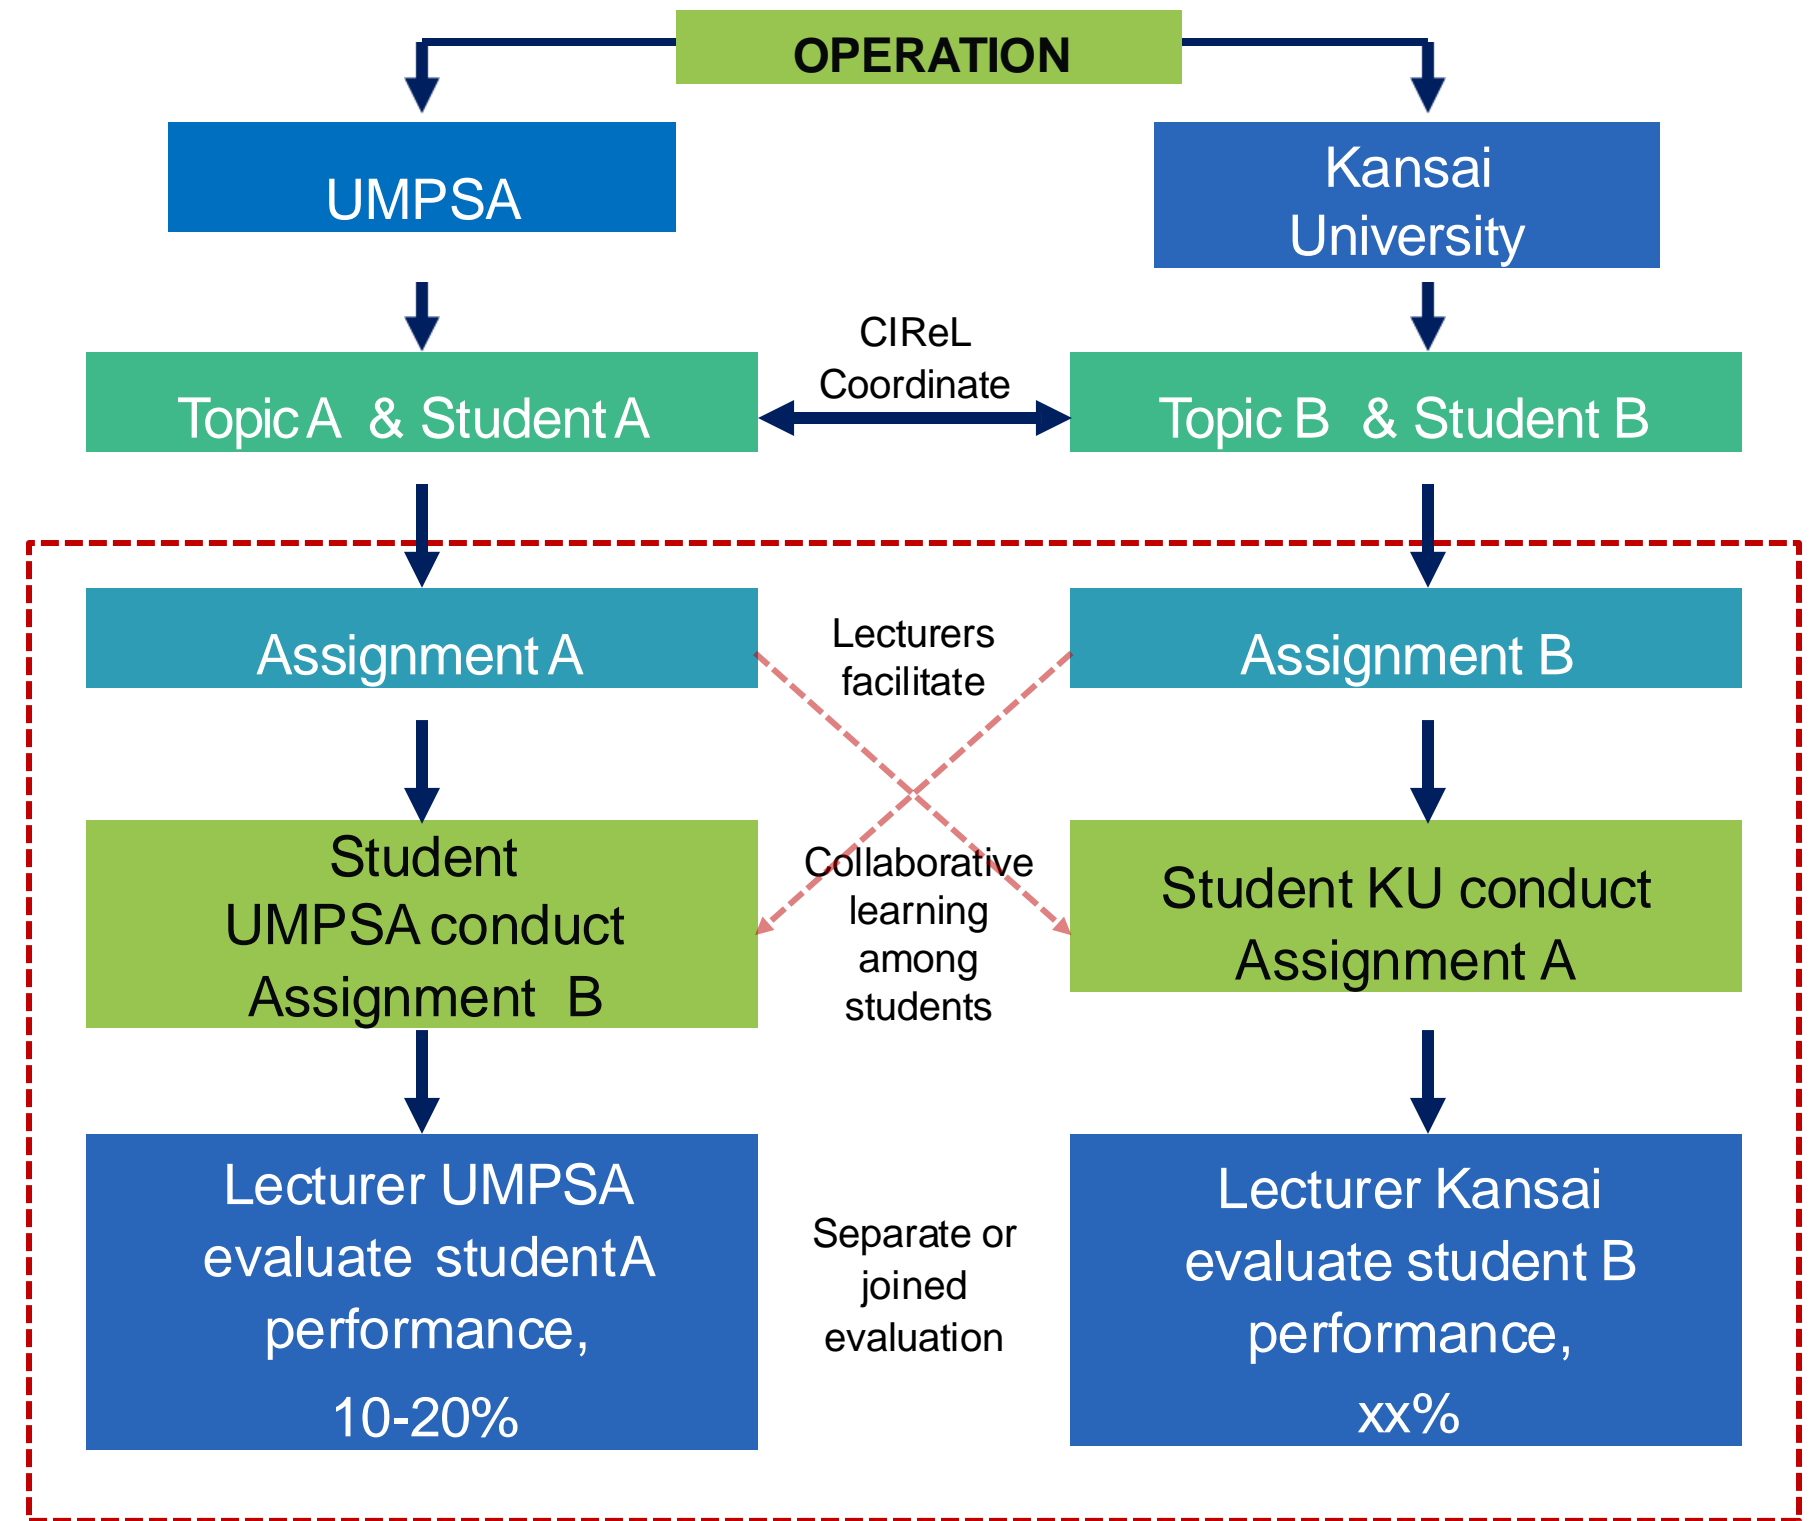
OPERATION

UMPSA

Kansai University

CIReL Coordinate

Topic A & Student A

Topic B & Student B

Assignment A

Lecturers facilitate

Assignment B

Student UMPSA conduct Assignment B

Collaborative learning among students

Student KU conduct Assignment A

Lecturer UMPSA evaluate student A performance, 10-20%

Separate or joined evaluation

Lecturer Kansai evaluate student B performance, xx%